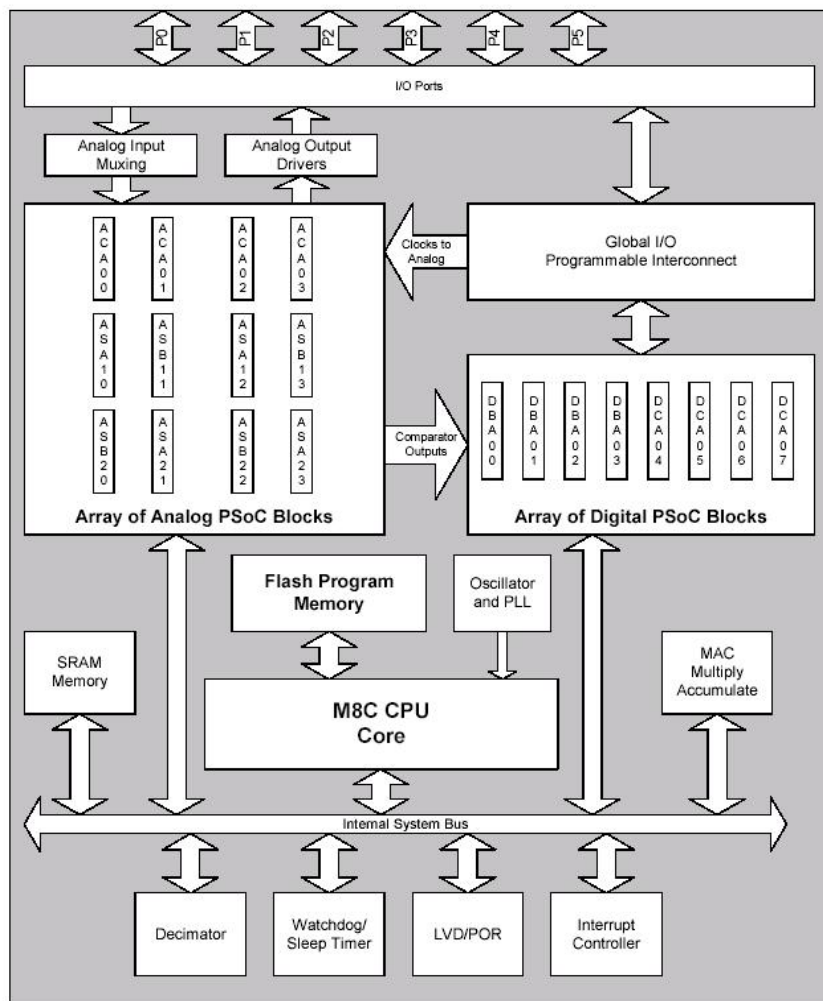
P0 P1 P2 P3 P4 P5

I/O Ports

Analog Input Muxing

Analog Output Drivers

ACA00 ACA01 ACA02 ACA03

ASA10 ASB11 ASA12 ASB13

ASB20 ASA21 ASB22 ASA23

Clocks to Analog

Global I/O Programmable Interconnect

Comparator Outputs

DBA00 DBA01 DBA02 DBA03 DCA04 DCA05 DCA06 DCA07

Array of Analog PSoC Blocks

Array of Digital PSoC Blocks

Flash Program Memory

Oscillator and PLL

SRAM Memory

M8C CPU Core

MAC Multiply Accumulate

Internal System Bus

Decimator

Watchdog/ Sleep Timer

LVD/POR

Interrupt Controller